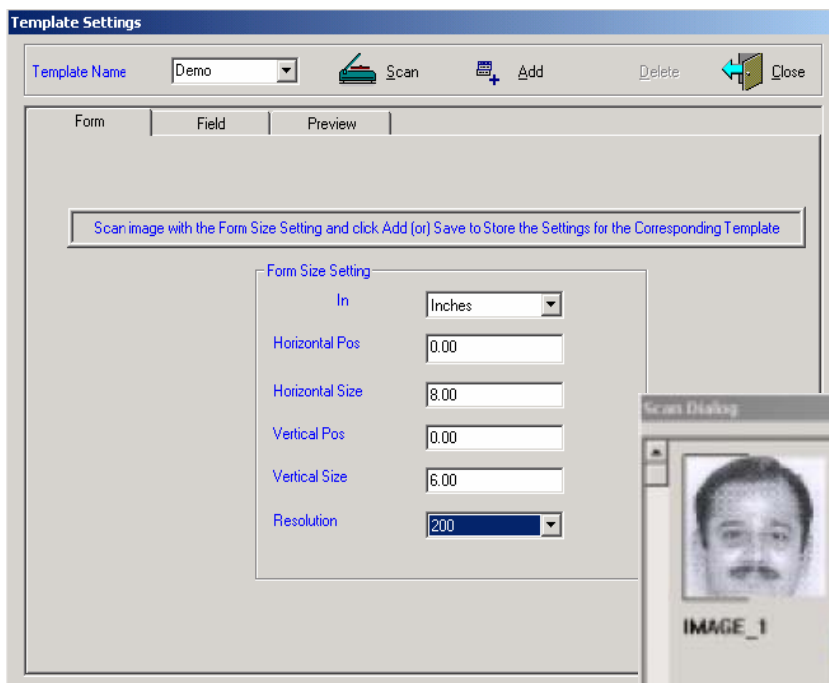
Template Settings

Template Name Demo

Scan

Add

Delete

Close

Form

Field

Preview

Scan image with the Form Size Setting and click Add (or) Save to Store the Settings for the Corresponding Template

Form Size Setting

In Inches

Horizontal Pos 0.00

Horizontal Size 8.00

Vertical Pos 0.00

Vertical Size 6.00

Resolution 200

Scan Dialog

IMAGE_1